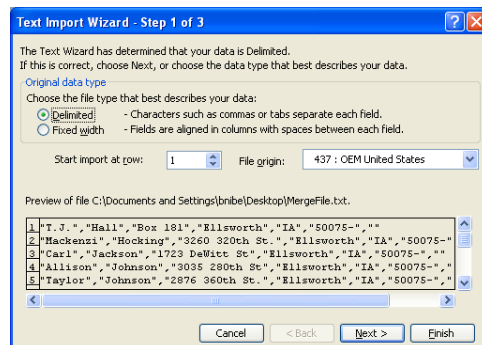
Text Import Wizard - Step 1 of 3

The Text Wizard has determined that your data is Delimited.
If this is correct, choose Next, or choose the data type that best describes your data.

Original data type
Choose the file type that best describes your data:
Delimited - Characters such as commas or tabs separate each field.
Fixed width - Fields are aligned in columns with spaces between each field.

Start import at row: 1 File origin: 437 : OEM United States

Preview of file C:\Documents and Settings\bnibe\Desktop\MergeFile.txt.

1 "T.J.","Hall","Box 181","Ellsworth","IA","50075-",""
2 "Mackenzi","Hocking","3260 320th St.","Ellsworth","IA","50075-"
3 "Carl","Jackson","1723 DeWitt St","Ellsworth","IA","50075-",""
4 "Allison","Johnson","3035 280th St","Ellsworth","IA","50075-","
5 "Taylor","Johnson","2876 360th St.","Ellsworth","IA","50075-","

Cancel < Back Next > Finish